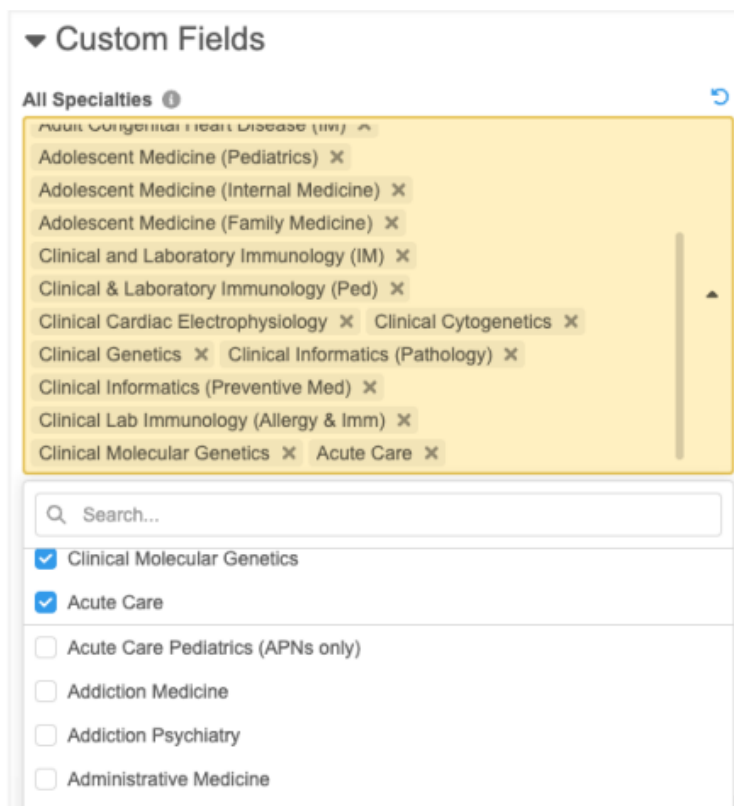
Custom Fields

All Specialties

Adult Congenital Heart Disease (IM) ×
Adolescent Medicine (Pediatrics) ×
Adolescent Medicine (Internal Medicine) ×
Adolescent Medicine (Family Medicine) ×
Clinical and Laboratory Immunology (IM) ×
Clinical & Laboratory Immunology (Ped) ×
Clinical Cardiac Electrophysiology × Clinical Cytogenetics ×
Clinical Genetics × Clinical Informatics (Pathology) ×
Clinical Informatics (Preventive Med) ×
Clinical Lab Immunology (Allergy & Imm) ×
Clinical Molecular Genetics × Acute Care ×

Search...

Clinical Molecular Genetics
Acute Care
Acute Care Pediatrics (APNs only)
Addiction Medicine
Addiction Psychiatry
Administrative Medicine